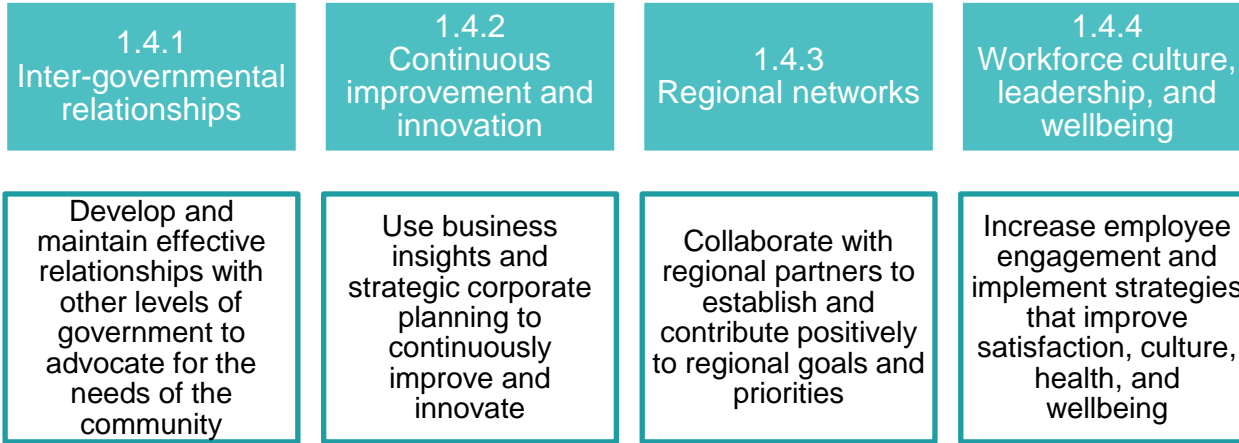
1.4.1
Inter-governmental relationships

1.4.2
Continuous improvement and innovation

1.4.3
Regional networks

1.4.4
Workforce culture, leadership, and wellbeing

Develop and maintain effective relationships with other levels of government to advocate for the needs of the community

Use business insights and strategic corporate planning to continuously improve and innovate

Collaborate with regional partners to establish and contribute positively to regional goals and priorities

Increase employee engagement and implement strategies that improve satisfaction, culture, health, and wellbeing